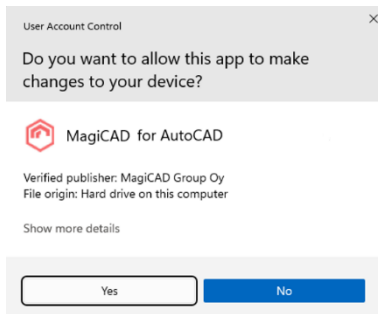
User Account Control

×

Do you want to allow this app to make changes to your device?

MagiCAD for AutoCAD

Verified publisher: MagiCAD Group Oy
File origin: Hard drive on this computer

Show more details

Yes

No